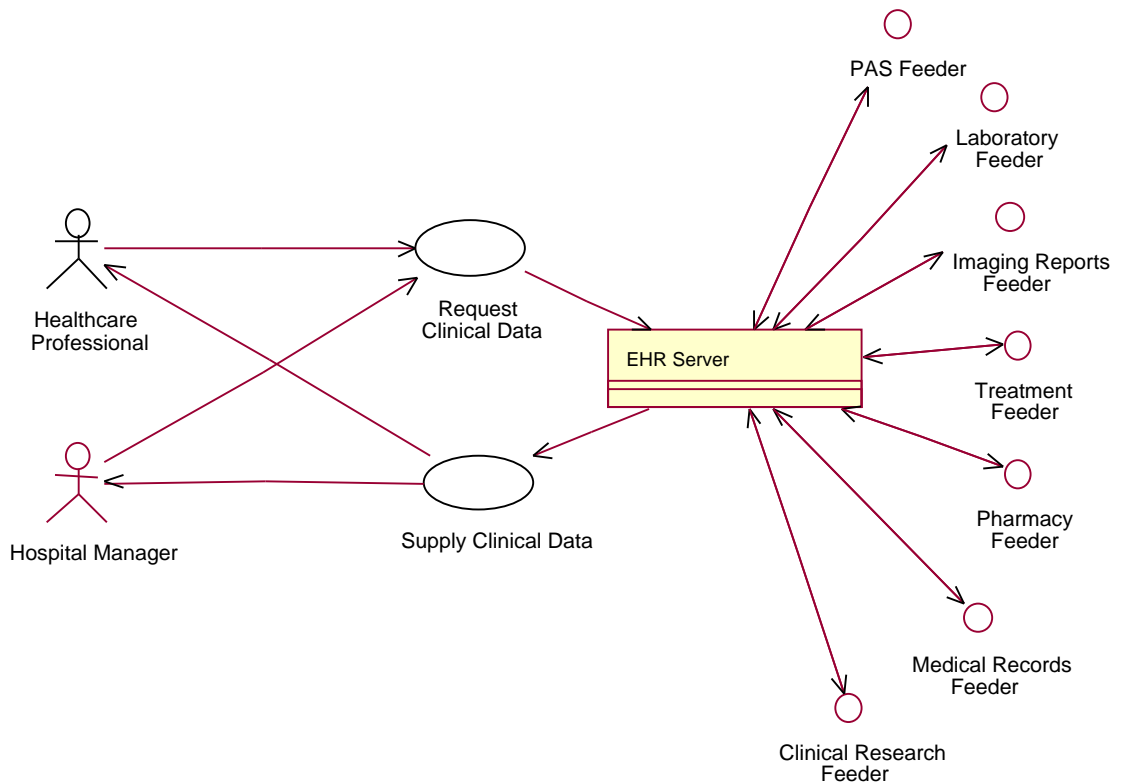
PAS Feeder

Laboratory Feeder

Imaging Reports Feeder

Healthcare Professional

Request Clinical Data

EHR Server

Treatment Feeder

Pharmacy Feeder

Hospital Manager

Supply Clinical Data

Medical Records Feeder

Clinical Research Feeder